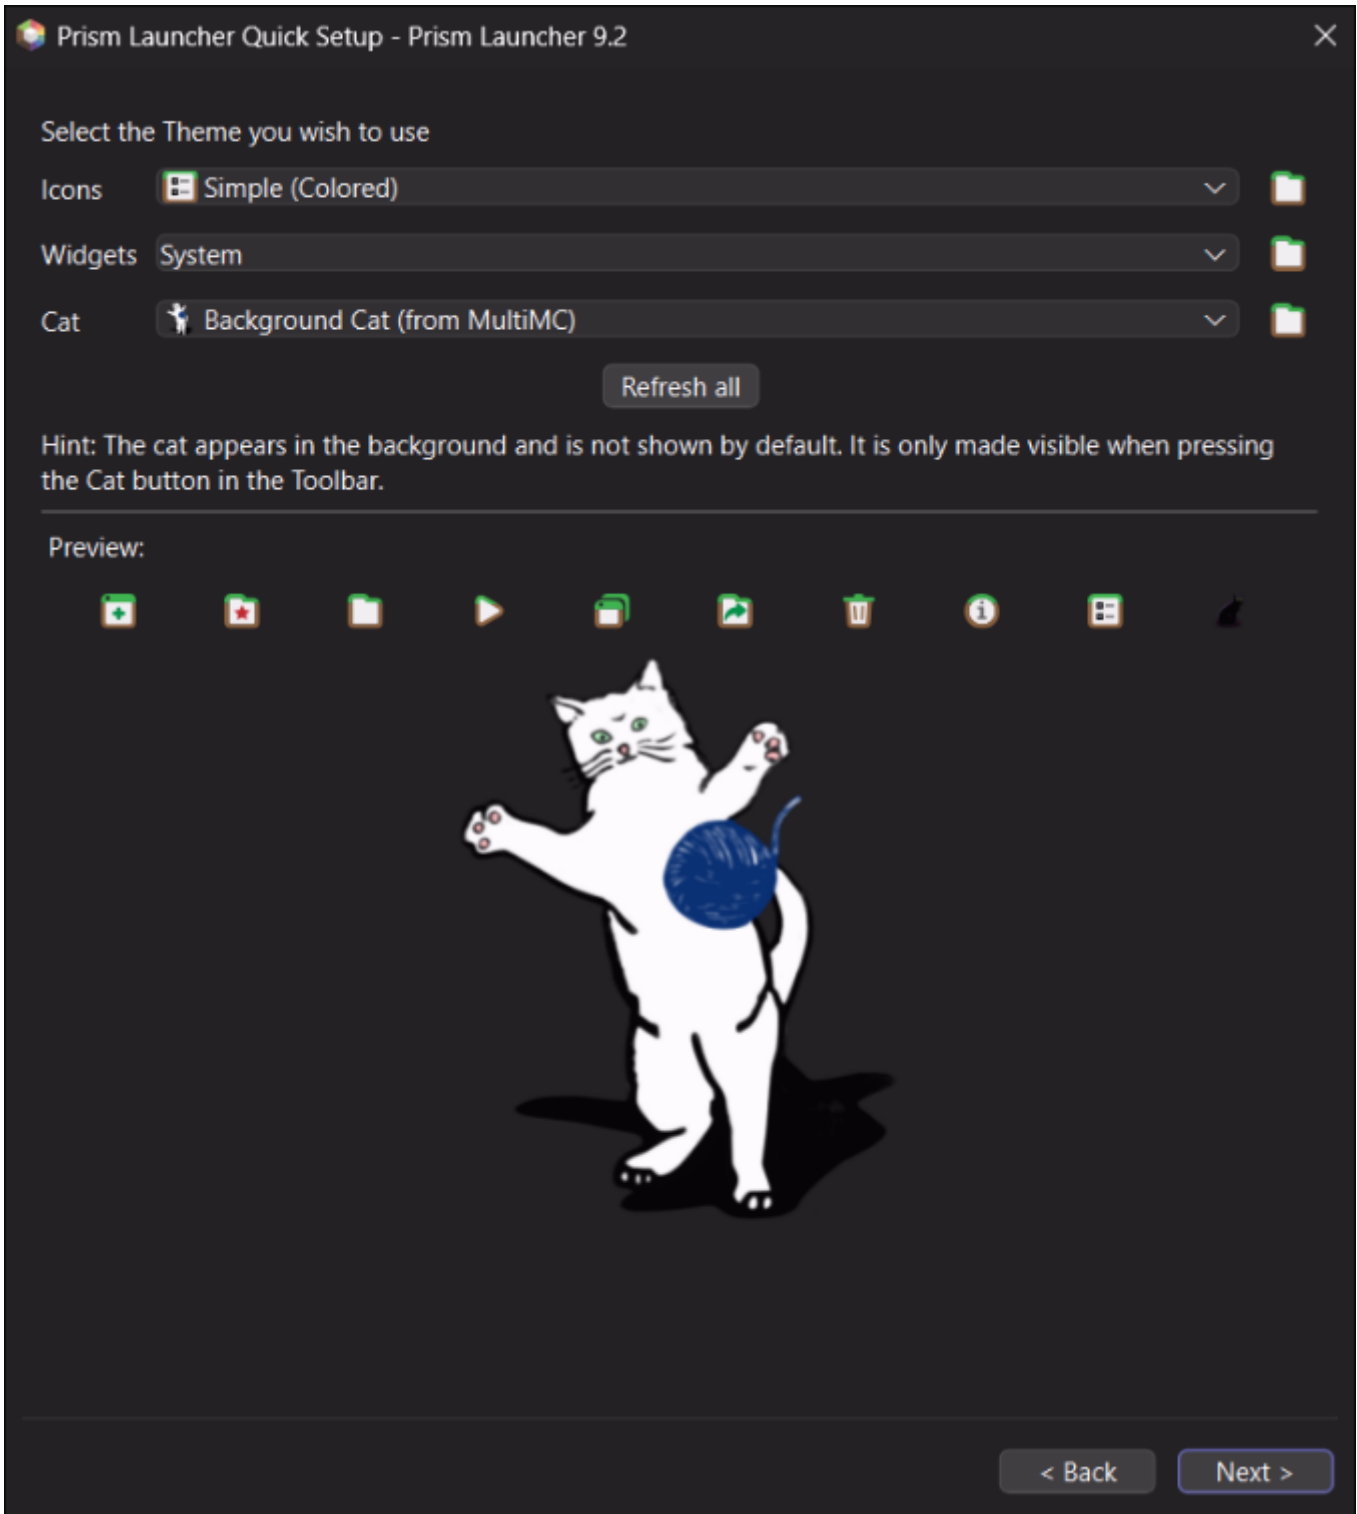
Prism Launcher Quick Setup - Prism Launcher 9.2

Select the Theme you wish to use

Icons Simple (Colored)

Widgets System

Cat Background Cat (from MultiMC)

Refresh all

Hint: The cat appears in the background and is not shown by default. It is only made visible when pressing the Cat button in the Toolbar.

Preview:

< Back

Next >